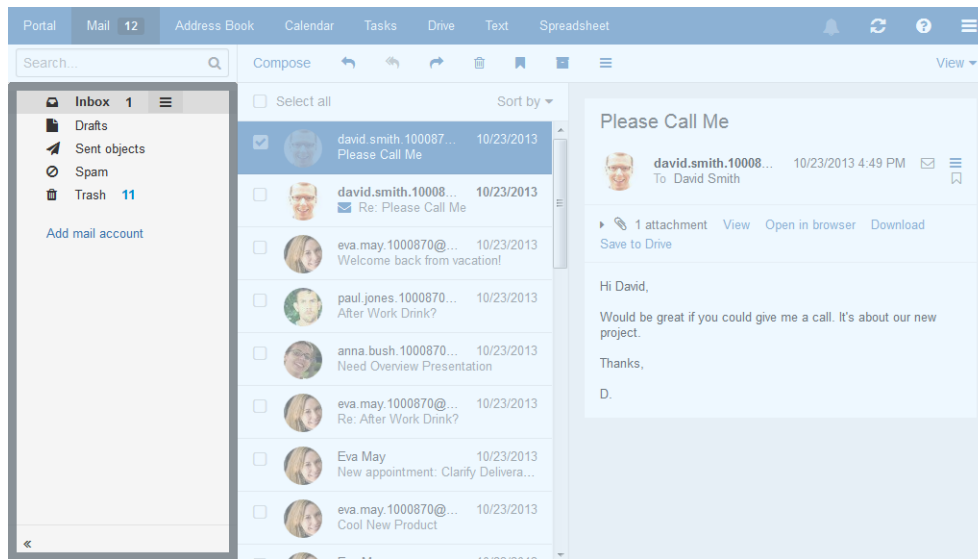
Portal Mail 12 Address Book Calendar Tasks Drive Text Spreadsheet

Search...

Compose

View

Inbox 1
Drafts
Sent objects
Spam
Trash 11

Add mail account

«

Select all
Sort by

david.smith.100087... 10/23/2013
Please Call Me

david.smith.10008... 10/23/2013
Re: Please Call Me

eva.may.1000870@... 10/23/2013
Welcome back from vacation!

paul.jones.1000870... 10/23/2013
After Work Drink?

anna.bush.1000870... 10/23/2013
Need Overview Presentation

eva.may.1000870@... 10/23/2013
Re: After Work Drink?

Eva May 10/23/2013
New appointment: Clarify Delivera...

eva.may.1000870@... 10/23/2013
Cool New Product

Please Call Me

david.smith.10008... 10/23/2013 4:49 PM
To David Smith

1 attachment View Open in browser Download
Save to Drive

Hi David,

Would be great if you could give me a call. It's about our new project.

Thanks,

D.